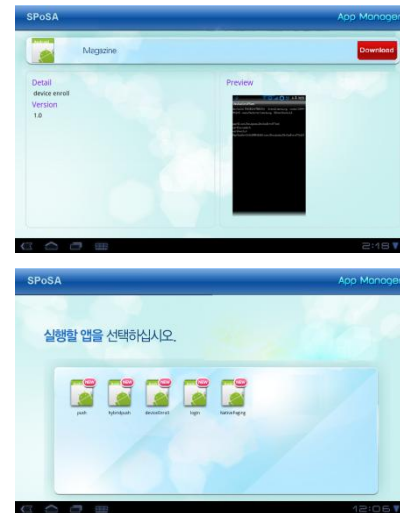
SPoSA
App Manager

Magazine
Download

Detail
device enroll
Version
1.0

Preview

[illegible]

2:18

SPoSA
App Manager

실행할 앱을 선택하십시오.

NEW
push
NEW
hybridpush
NEW
deviceEnroll
NEW
login
NEW
NativePaging

12:06